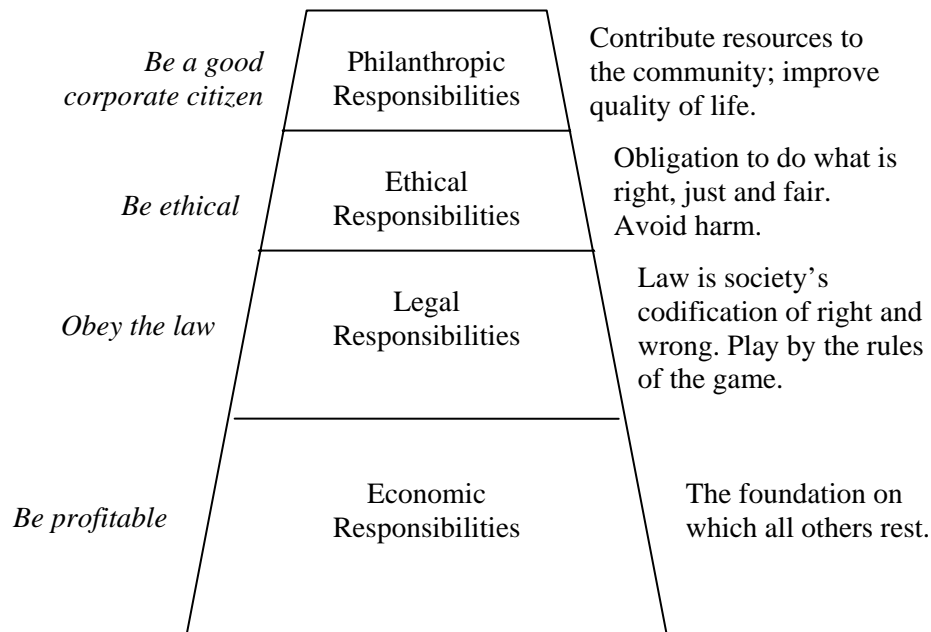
*Be a good corporate citizen*

Philanthropic Responsibilities

Contribute resources to the community; improve quality of life.

*Be ethical*

Ethical Responsibilities

Obligation to do what is right, just and fair. Avoid harm.

*Obey the law*

Legal Responsibilities

Law is society's codification of right and wrong. Play by the rules of the game.

*Be profitable*

Economic Responsibilities

The foundation on which all others rest.